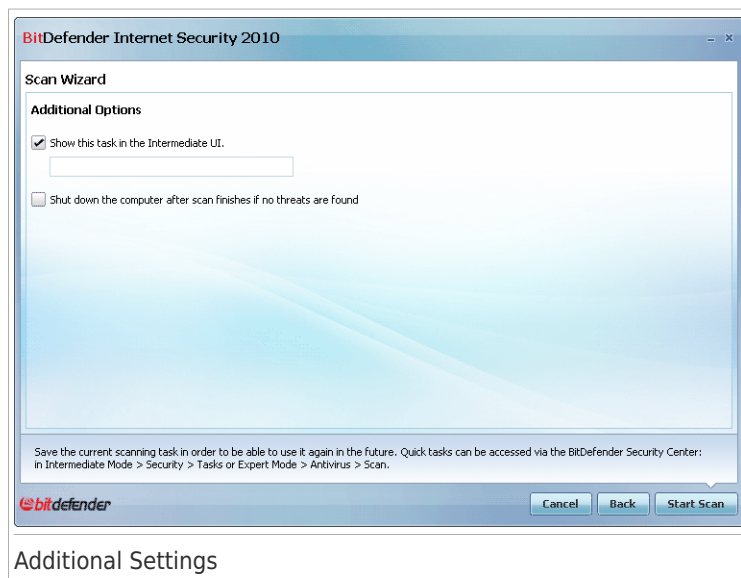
BitDefender Internet Security 2010

Scan Wizard

Additional Options

Show this task in the Intermediate UI.

Shut down the computer after scan finishes if no threats are found

Save the current scanning task in order to be able to use it again in the future. Quick tasks can be accessed via the BitDefender Security Center: in Intermediate Mode > Security > Tasks or Expert Mode > Antivirus > Scan.

bitdefender

Cancel

Back

Start Scan

Additional Settings